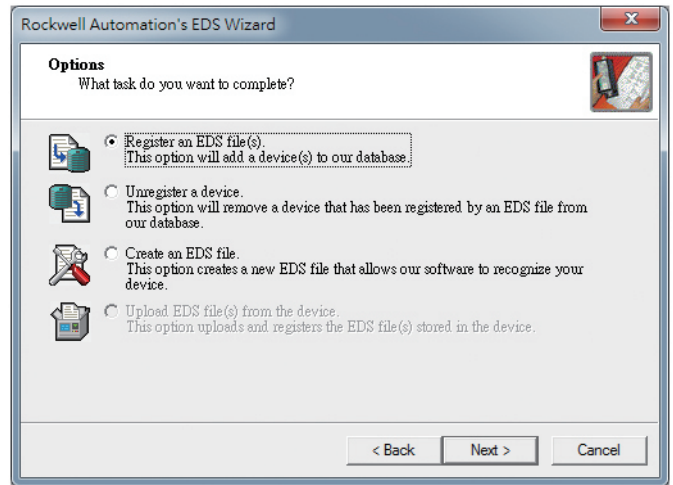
Rockwell Automation's EDS Wizard

Options
What task do you want to complete?

Register an EDS file(s).
This option will add a device(s) to our database.

Unregister a device.
This option will remove a device that has been registered by an EDS file from our database.

Create an EDS file.
This option creates a new EDS file that allows our software to recognize your device.

Upload EDS file(s) from the device.
This option uploads and registers the EDS file(s) stored in the device.

< Back
Next >
Cancel